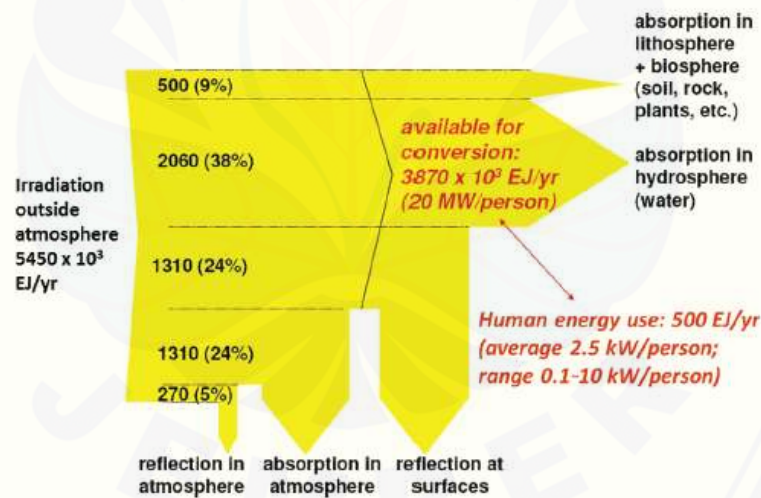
absorption in lithosphere + biosphere (soil, rock, plants, etc.)

500 (9%)

2060 (38%)

available for conversion: $3870 \times 10^3$ EJ/yr (20 MW/person)

absorption in hydrosphere (water)

Irradiation outside atmosphere $5450 \times 10^3$ EJ/yr

1310 (24%)

Human energy use: 500 EJ/yr (average 2.5 kW/person; range 0.1-10 kW/person)

1310 (24%)

270 (5%)

reflection in atmosphere

absorption in atmosphere

reflection at surfaces